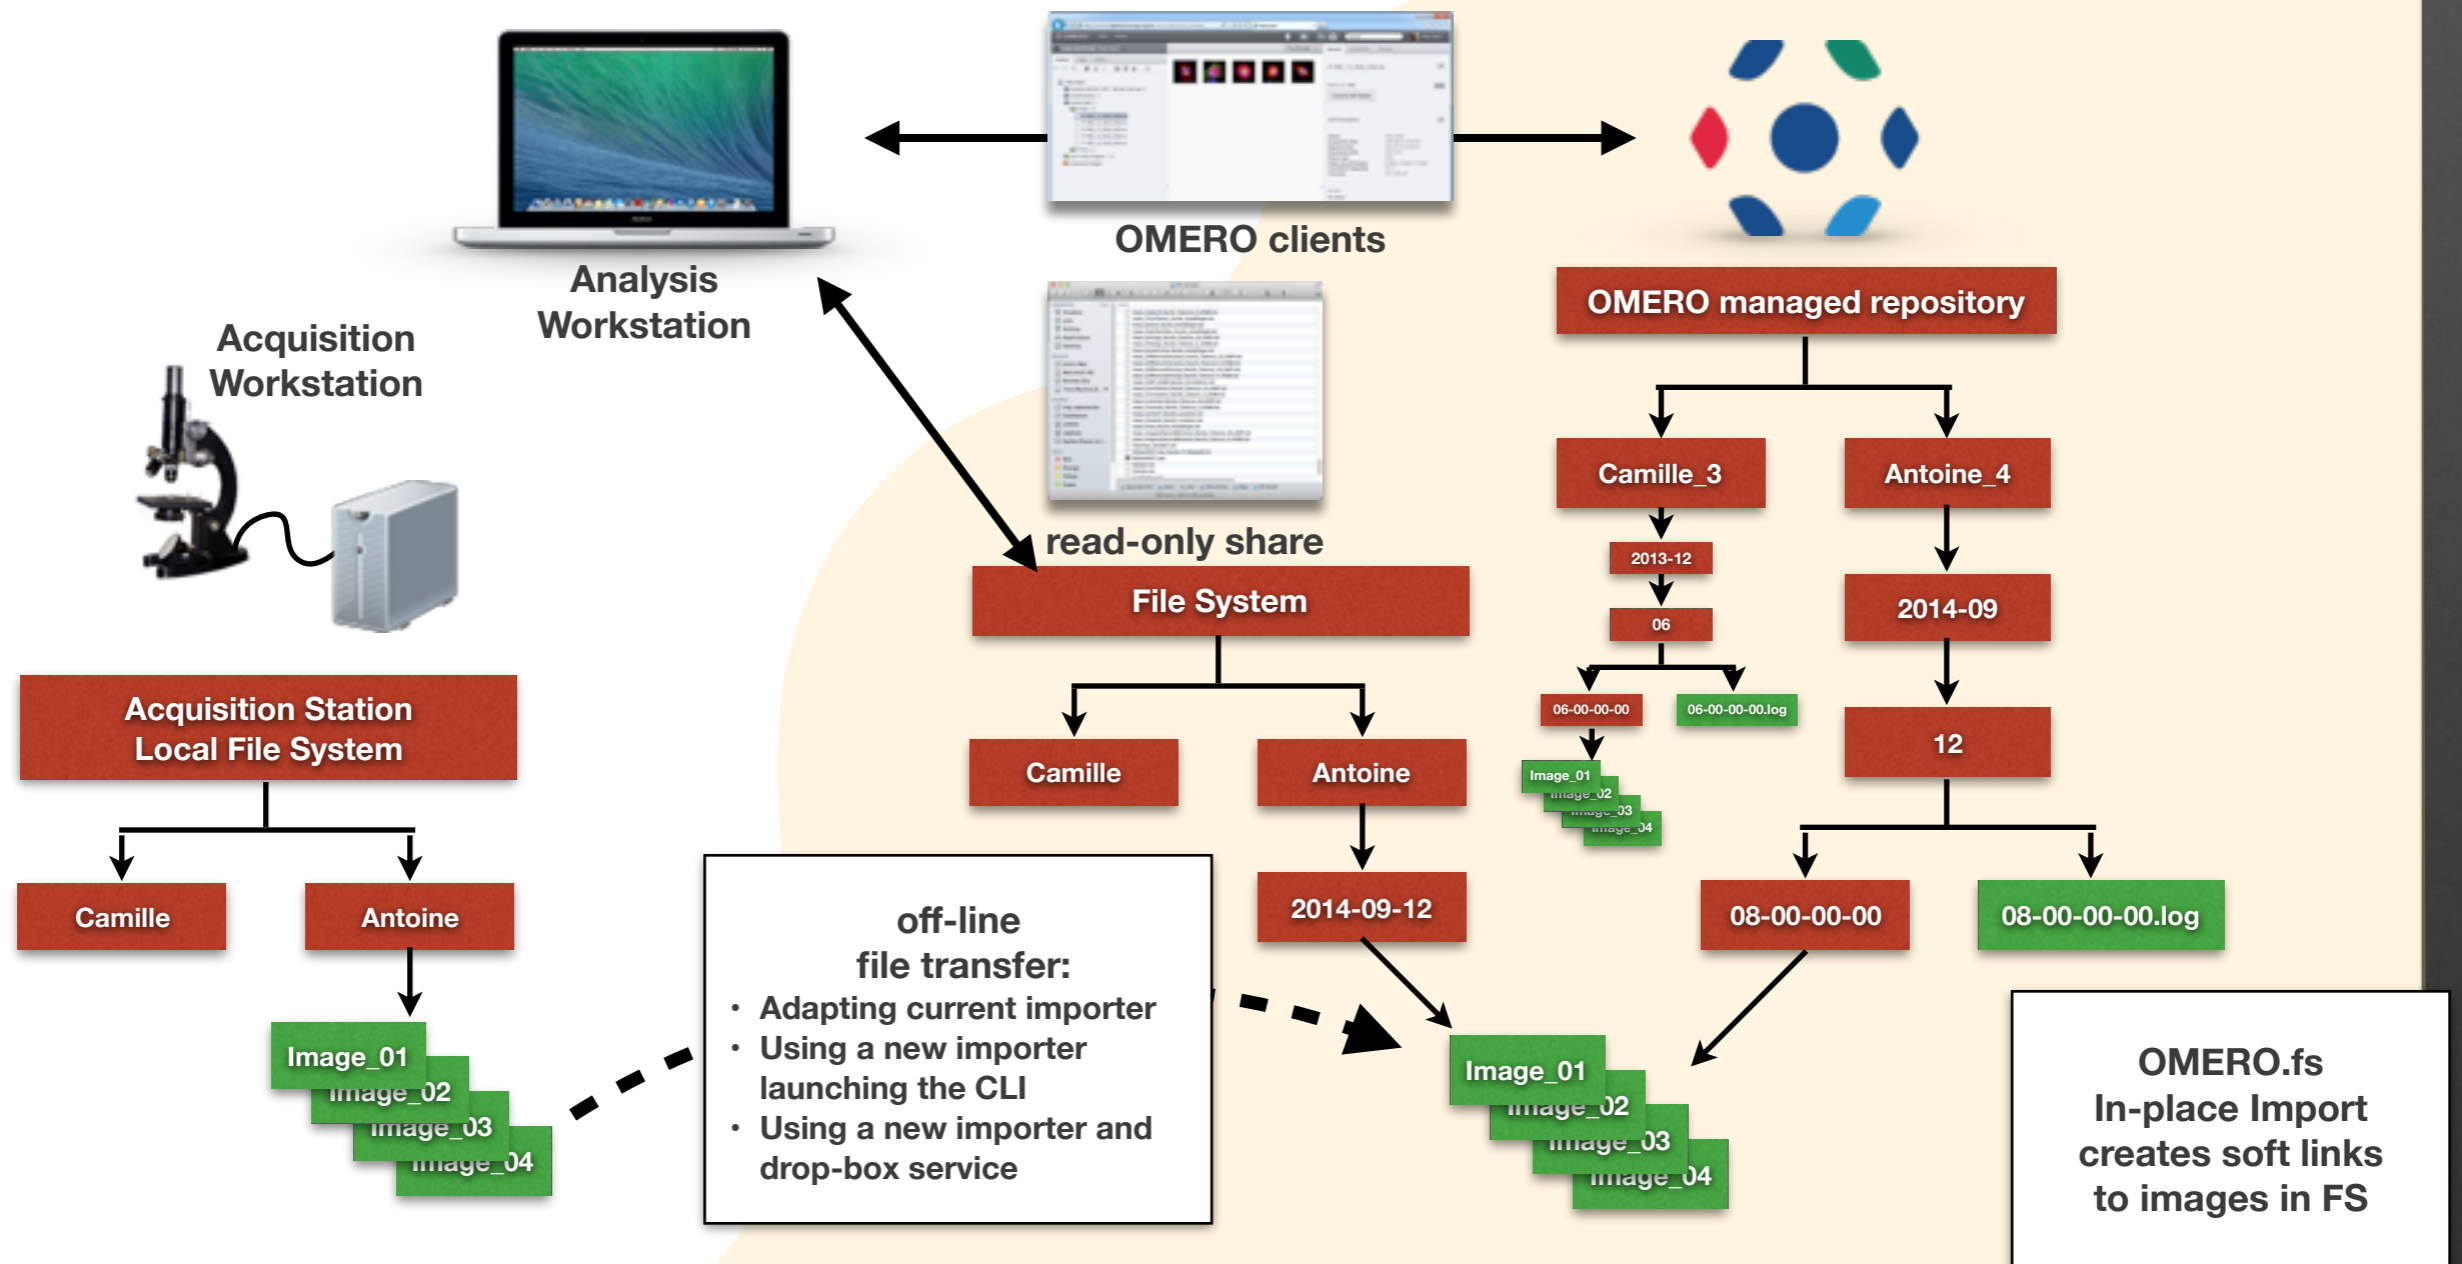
OMERO clients

Analysis Workstation

Acquisition Workstation

OMERO managed repository

Camille_3

Antoine_4

2013-12

06

06-00-00-00

06-00-00-00.log

Image_01

Image_02

Image_03

Image_04

2014-09

12

08-00-00-00

08-00-00-00.log

read-only share

File System

Camille

Antoine

2014-09-12

Acquisition Station Local File System

Camille

Antoine

Image_01

Image_02

Image_03

Image_04

off-line file transfer:
• Adapting current importer
• Using a new importer launching the CLI
• Using a new importer and drop-box service

Image_01

Image_02

Image_03

Image_04

OMERO.fs In-place Import creates soft links to images in FS